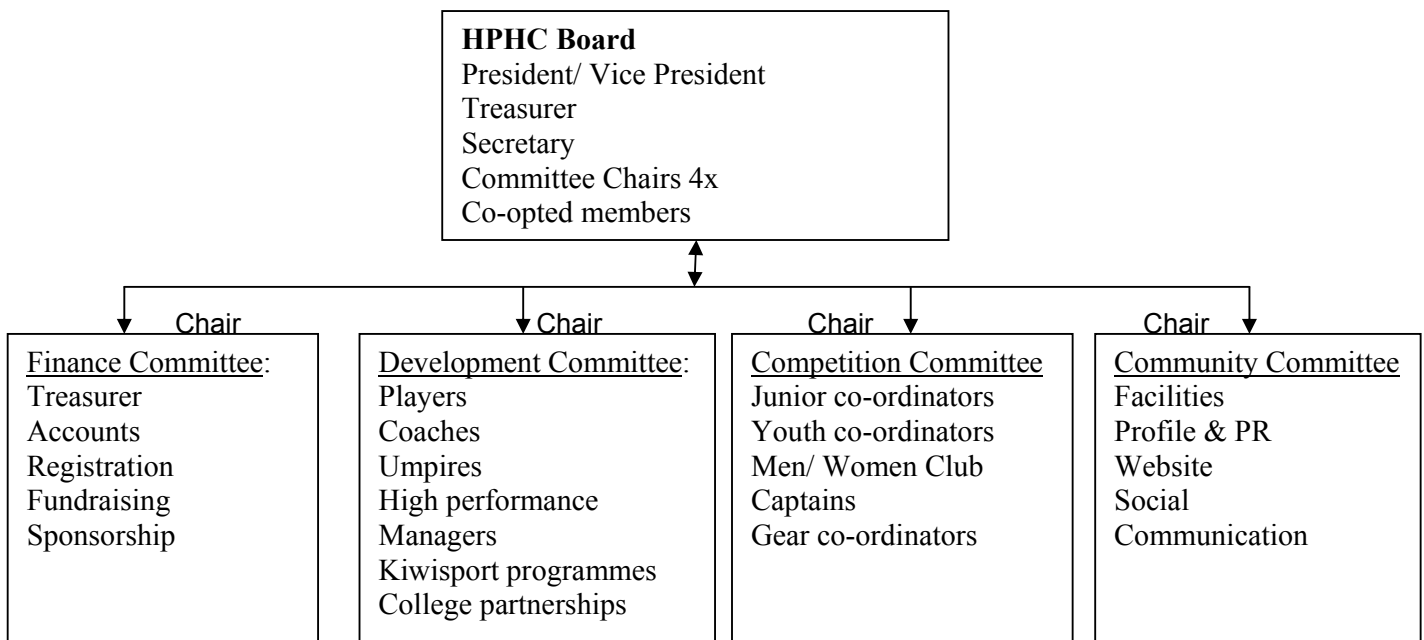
**HPHC Board**
President/ Vice President
Treasurer
Secretary
Committee Chairs 4x
Co-opted members

Chair

Finance Committee:
Treasurer
Accounts
Registration
Fundraising
Sponsorship

Chair

Development Committee:
Players
Coaches
Umpires
High performance
Managers
Kiwisport programmes
College partnerships

Chair

Competition Committee
Junior co-ordinators
Youth co-ordinators
Men/ Women Club
Captains
Gear co-ordinators

Chair

Community Committee
Facilities
Profile & PR
Website
Social
Communication